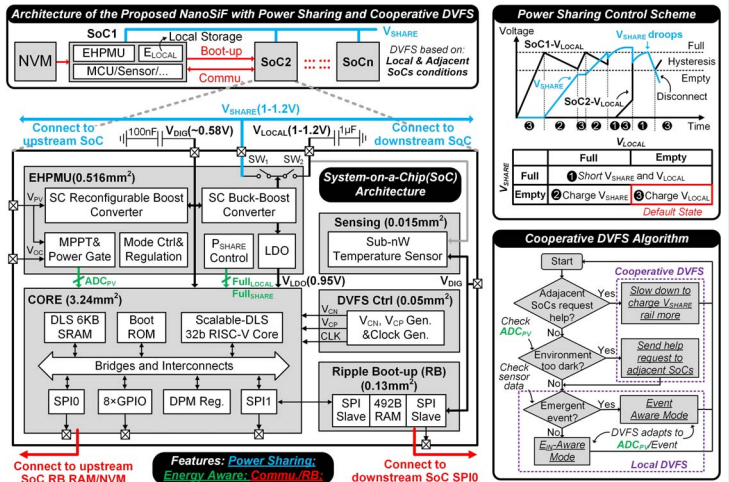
Architecture of the Proposed NanoSiF with Power Sharing and Cooperative DVFS

NVM
SoC1
EHPMU
$E_{LOCAL}$
Local Storage
MCU/Sensor/...
Boot-up
Commu.
SoC2
SoCn
$V_{SHARE}$
DVFS based on: Local & Adjacent SoCs conditions

$V_{SHARE}$(1-1.2V)
Connect to upstream SoC
100nF
$V_{DIG}$(~0.58V)
$V_{LOCAL}$(1-1.2V)
1µF
Connect to downstream SoC
$SW_1$
$SW_2$

EHPMU(0.516mm$^2$)
$V_{PV}$
SC Reconfigurable Boost Converter
SC Buck-Boost Converter
$V_{OC}$
MPPT& Power Gate
Mode Ctrl& Regulation
$P_{SHARE}$ Control
LDO
$ADC_{PV}$
$Full_{LOCAL}$
$Full_{SHARE}$
$V_{LDO}$(0.95V)

System-on-a-Chip(SoC) Architecture
Sensing (0.015mm$^2$)
Sub-nW Temperature Sensor
$V_{DIG}$

CORE (3.24mm$^2$)
DLS 6KB SRAM
Boot ROM
Scalable-DLS 32b RISC-V Core
Bridges and Interconnects
SPI0
8×GPIO
DPM Reg.
SPI1

DVFS Ctrl (0.05mm$^2$)
$V_{CN}$
$V_{CP}$
CLK
$V_{CN}$, $V_{CP}$ Gen. &Clock Gen.

Ripple Boot-up (RB) (0.13mm$^2$)
SPI Slave
492B RAM
SPI Slave

Connect to upstream SoC RB RAM/NVM
Features: Power Sharing; Energy Aware; Commu./RB;
Connect to downstream SoC SPI0

Power Sharing Control Scheme
Voltage
SoC1-$V_{LOCAL}$
$V_{SHARE}$ droops
Full
Hysteresis
Empty
$V_{SHARE}$
SoC2-$V_{LOCAL}$
Disconnect
Time
3 2 3 2 1 3 1 2 3

| $V_{SHARE}$ \ $V_{LOCAL}$ | Full | Empty |
|---|---|---|
| Full | ❶Short $V_{SHARE}$ and $V_{LOCAL}$ | |
| Empty | ❷Charge $V_{SHARE}$ | ❸Charge $V_{LOCAL}$ |

Default State

Cooperative DVFS Algorithm
Start
Cooperative DVFS
Adjacent SoCs request help?
Yes
Slow down to charge $V_{SHARE}$ rail more
No
Check $ADC_{PV}$
Environment too dark?
Yes
Send help request to adjacent SoCs
No
Check sensor data
Emergent event?
Yes
Event Aware Mode
No
DVFS adapts to $ADC_{PV}$/Event
$E_{IN}$-Aware Mode
Local DVFS